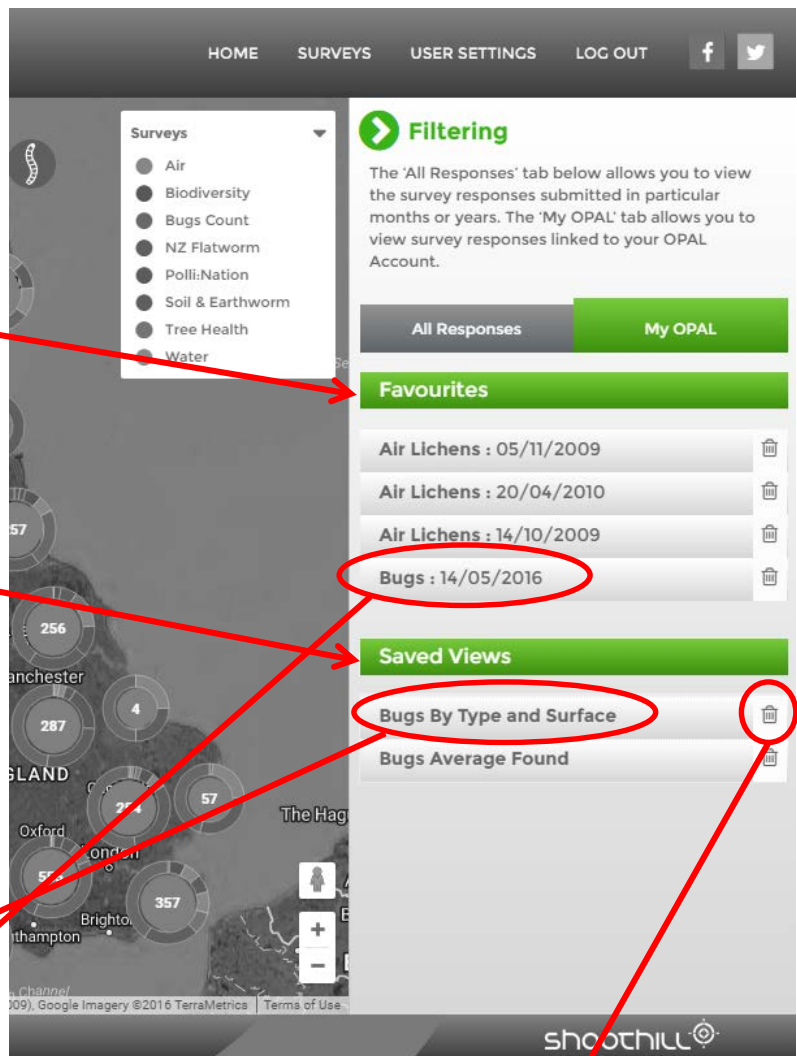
HOME SURVEYS USER SETTINGS LOG OUT

Surveys
Air
Biodiversity
Bugs Count
NZ Flatworm
Polli:Nation
Soil & Earthworm
Tree Health
Water

Filtering

The 'All Responses' tab below allows you to view the survey responses submitted in particular months or years. The 'My OPAL' tab allows you to view survey responses linked to your OPAL Account.

All Responses
My OPAL

Favourites
Air Lichens : 05/11/2009
Air Lichens : 20/04/2010
Air Lichens : 14/10/2009
Bugs : 14/05/2016

Saved Views
Bugs By Type and Surface
Bugs Average Found

257
256
anchester
287
4
GLAND
254
57
Oxford
London
55
357
Brighton
thampton
The Hag
+
−
Channel
009), Google Imagery ©2016 TerraMetrics Terms of Use

shoothill